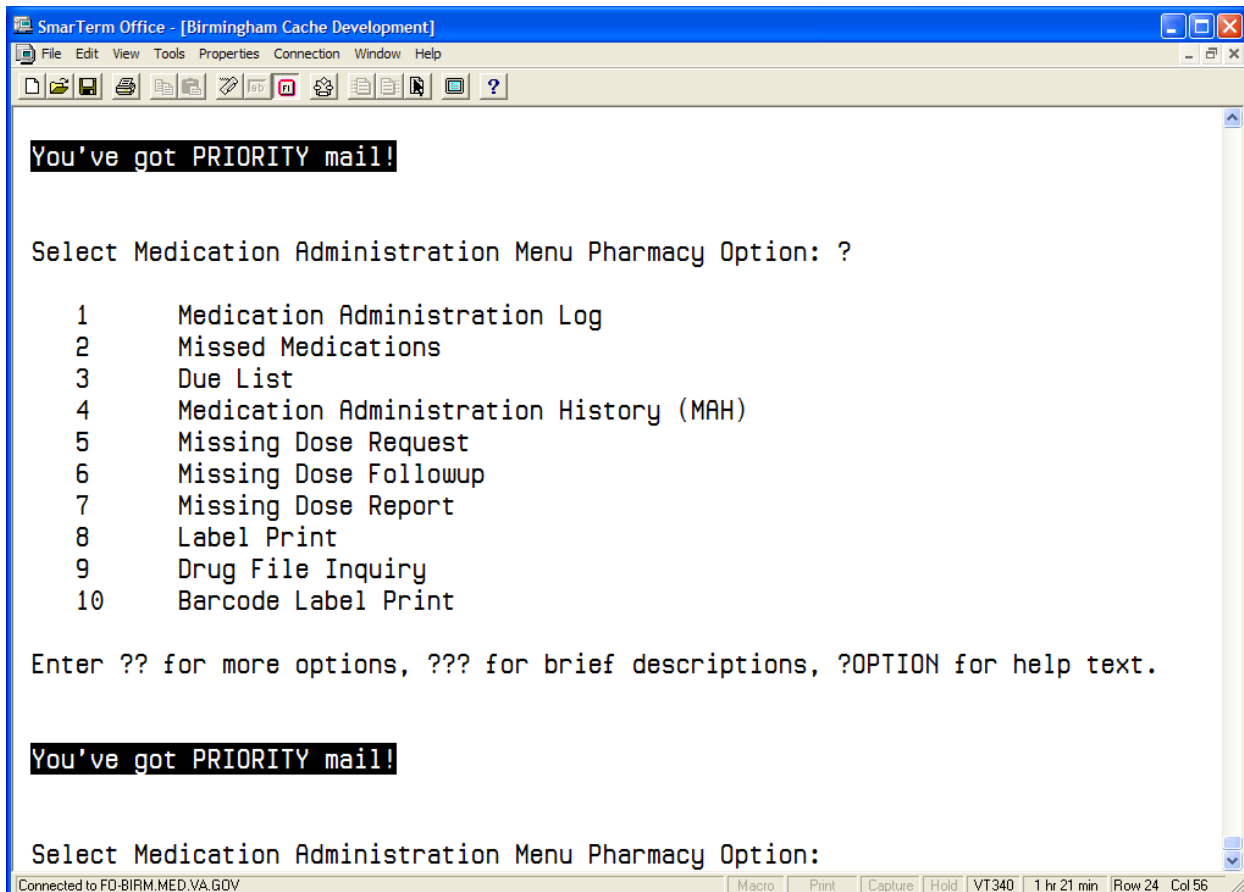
SmarTerm Office - [Birmingham Cache Development]

File Edit View Tools Properties Connection Window Help

?

You've got PRIORITY mail!

Select Medication Administration Menu Pharmacy Option: ?

1 Medication Administration Log
2 Missed Medications
3 Due List
4 Medication Administration History (MAH)
5 Missing Dose Request
6 Missing Dose Followup
7 Missing Dose Report
8 Label Print
9 Drug File Inquiry
10 Barcode Label Print

Enter ?? for more options, ??? for brief descriptions, ?OPTION for help text.

You've got PRIORITY mail!

Select Medication Administration Menu Pharmacy Option:

Connected to FO-BIRM.MED.VA.GOV | Macro | Print | Capture | Hold | VT340 | 1 hr 21 min | Row 24 Col 56